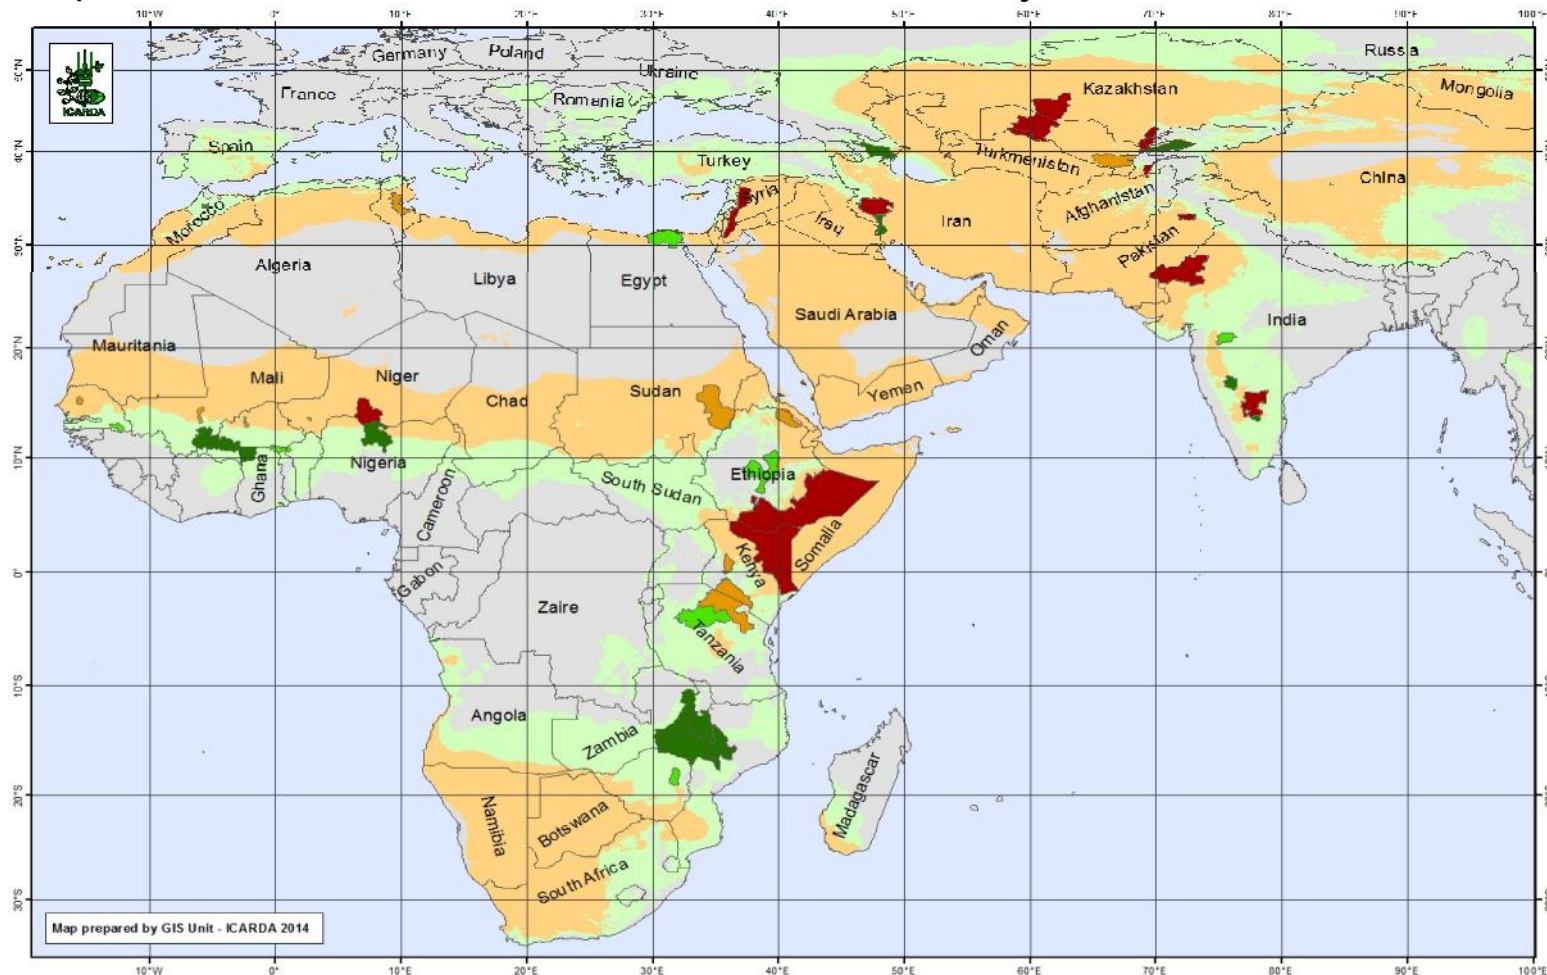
10°W 0° 10°E 20°E 30°E 40°E 50°E 60°E 70°E 80°E 90°E 100°E

50°N
40°N
30°N
20°N
10°N
0°
10°S
20°S
30°S

ICARDA

Germany
Poland
Russia
France
Ukraine
Romania
Kazakhstan
Mongolia
Spain
Turkey
Turkmenistan
China
Morocco
Syria
Iraq
Iran
Afghanistan
Pakistan
Algeria
Libya
Egypt
Saudi Arabia
India
Mauritania
Oman
Mali
Niger
Sudan
Yemen
Chad
Nigeria
Ghana
Ethiopia
South Sudan
Cameroon
Somalia
Kenya
Gabon
Zaire
Tanzania
Angola
Zambia
Madagascar
Namibia
Botswana
South Africa

Map prepared by GIS Unit - ICARDA 2014

10°W 0° 10°E 20°E 30°E 40°E 50°E 60°E 70°E 80°E 90°E 100°E